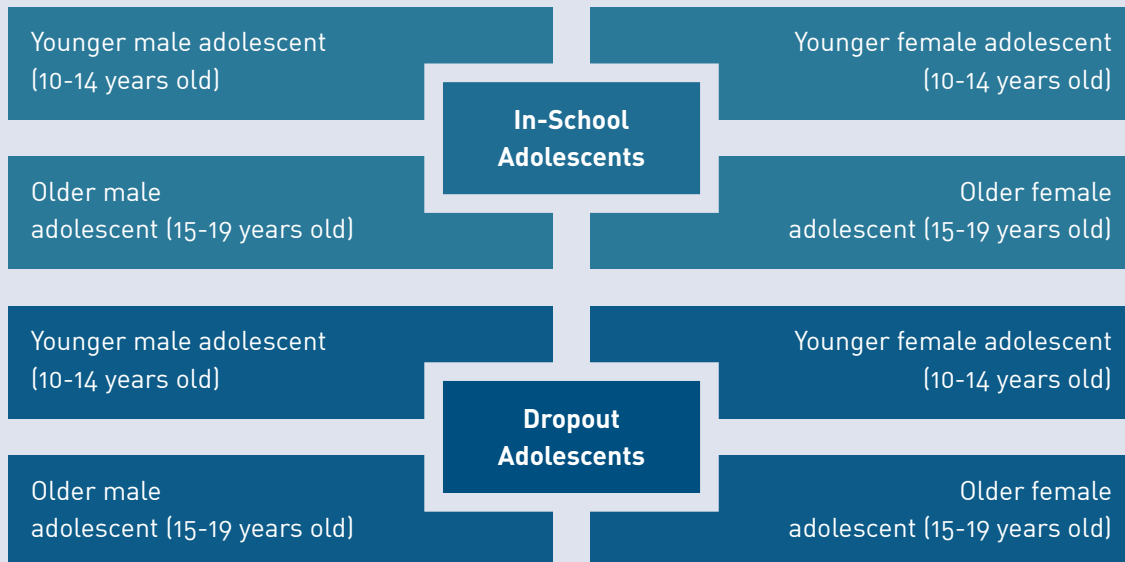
Younger male adolescent (10-14 years old)

Younger female adolescent (10-14 years old)

In-School Adolescents

Older male adolescent (15-19 years old)

Older female adolescent (15-19 years old)

Younger male adolescent (10-14 years old)

Younger female adolescent (10-14 years old)

Dropout Adolescents

Older male adolescent (15-19 years old)

Older female adolescent (15-19 years old)